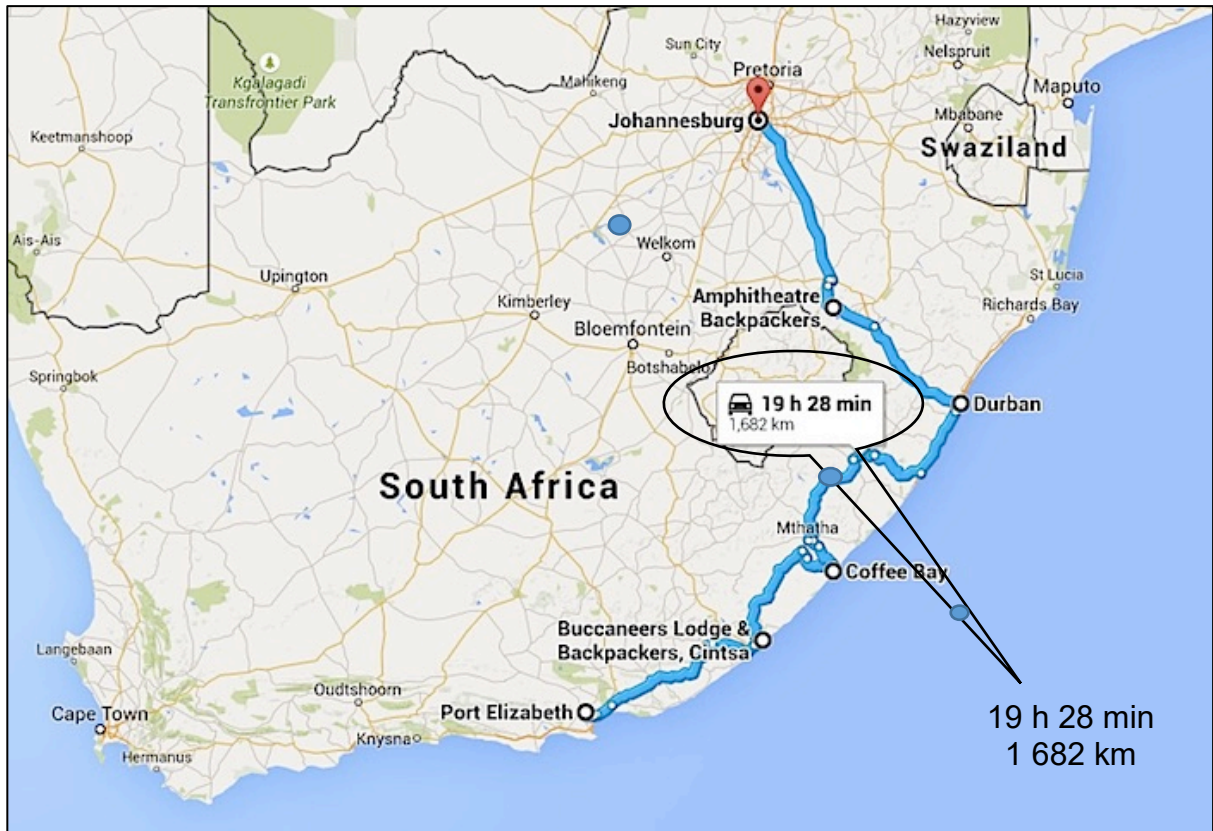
Hazyview
Sun City
Nelspruit
Kgalagadi Transfrontier Park
Pretoria
Mahikeng
Maputo
Johannesburg
Mbabane
Keetmanshoop
Swaziland
Ais-Ais
Welkom
Upington
St Lucia
Kimberley
Amphitheatre Backpackers
Richards Bay
Bloemfontein
Botshabelo
Springbok
19 h 28 min
1,682 km
Durban
South Africa
Mthatha
Coffee Bay
Buccaneers Lodge & Backpackers, Cintsa
Langebaan
Oudtshoorn
Cape Town
Port Elizabeth
Knysna
Hermanus
19 h 28 min
1 682 km